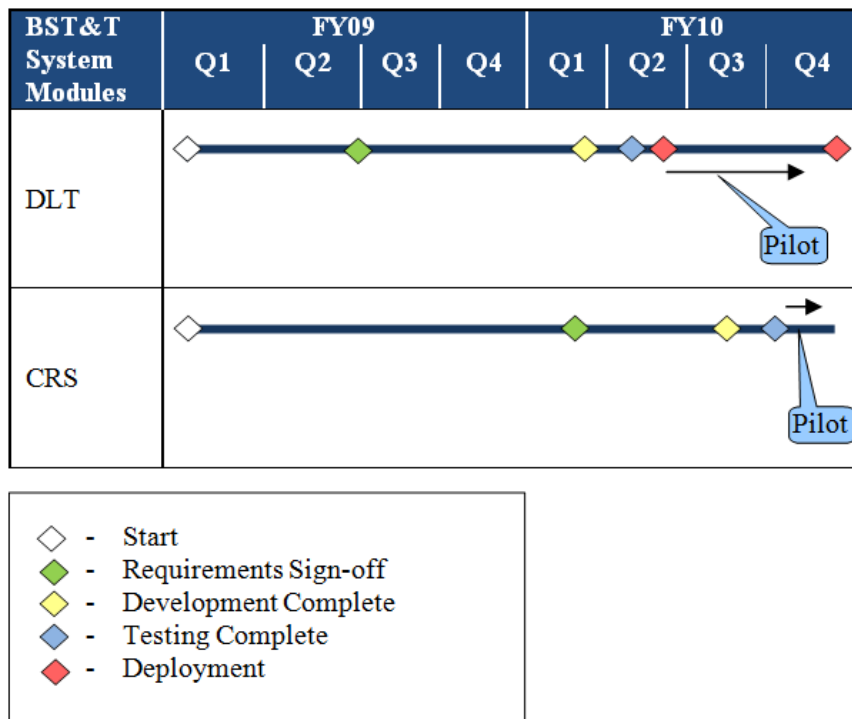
| BST&T System Modules | FY09 Q1 | FY09 Q2 | FY09 Q3 | FY09 Q4 | FY10 Q1 | FY10 Q2 | FY10 Q3 | FY10 Q4 |
|---|---|---|---|---|---|---|---|---|
| DLT | | | | | | | | |
| CRS | | | | | | | | |

Pilot

Pilot

◇ - Start
◆ - Requirements Sign-off
◆ - Development Complete
◆ - Testing Complete
◆ - Deployment